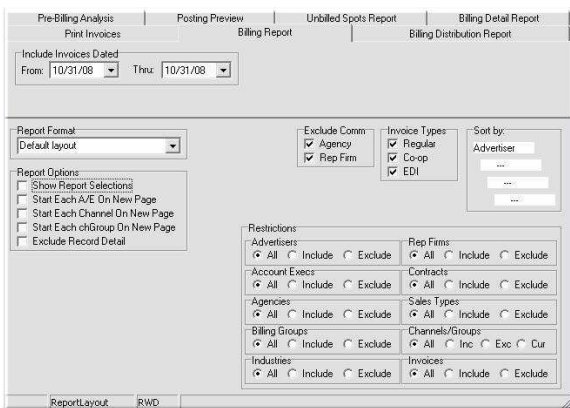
Pre-Billing Analysis | Posting Preview | Unbilled Spots Report | Billing Detail Report
Print Invoices | Billing Report | Billing Distribution Report

Include Invoices Dated
From: 10/31/08 Thru: 10/31/08

Report Format
Default layout

Report Options
Show Report Selections
Start Each A/E On New Page
Start Each Channel On New Page
Start Each chGroup On New Page
Exclude Record Detail

Exclude Comm
Agency
Rep Firm

Invoice Types
Regular
Co-op
EDI

Sort by:
Advertiser
...
...
...

Restrictions
Advertisers
All Include Exclude
Rep Firms
All Include Exclude
Account Execs
All Include Exclude
Contracts
All Include Exclude
Agencies
All Include Exclude
Sales Types
All Include Exclude
Billing Groups
All Include Exclude
Channels/Groups
All Inc Exc Cur
Industries
All Include Exclude
Invoices
All Include Exclude

ReportLayout RWD